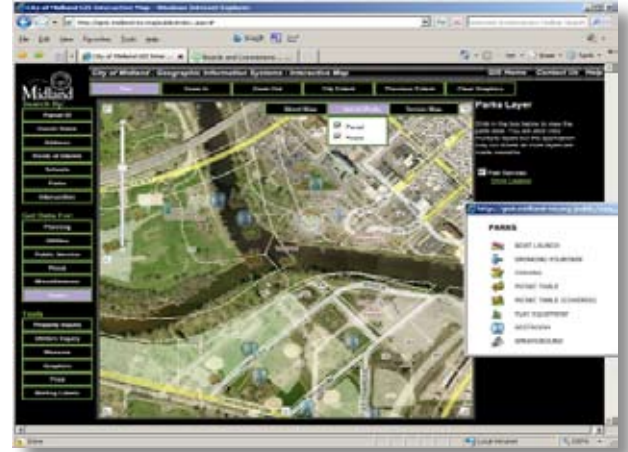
City of Midland GIS Interactive Map - Windows Internet Explorer

File Edit View Favorites Tools Help

City of Midland GIS Inter... ×

Midland

City of Midland · Geographic Information Systems · Interactive Map

GIS Home Contact Us Help

Pan Zoom In Zoom Out Full Extent Previous Extent Clear Graphics

Search By:

Parcel ID

Owner Name

Address

Book of Deeds

Schools

Parks

Intersection

Get Data For:

Planning

Utilities

Public Services

Flood

Miscellaneous

Parks

Tools

Property Inquiry

Utility Inquiry

Measure

Graphics

Print

Mailing Labels

Street Map Aerial Photo Terrain Map

Parcel

Photo

Parks Layer

Park Services

Show Legend

PARKS

BOAT LAUNCH

DRINKING FOUNTAIN

GRILL

PICNIC TABLE

PICNIC TABLE (COVERED)

PLAY EQUIPMENT

RESTROOM

SPRAYGROUND

Done

Local intranet

100%